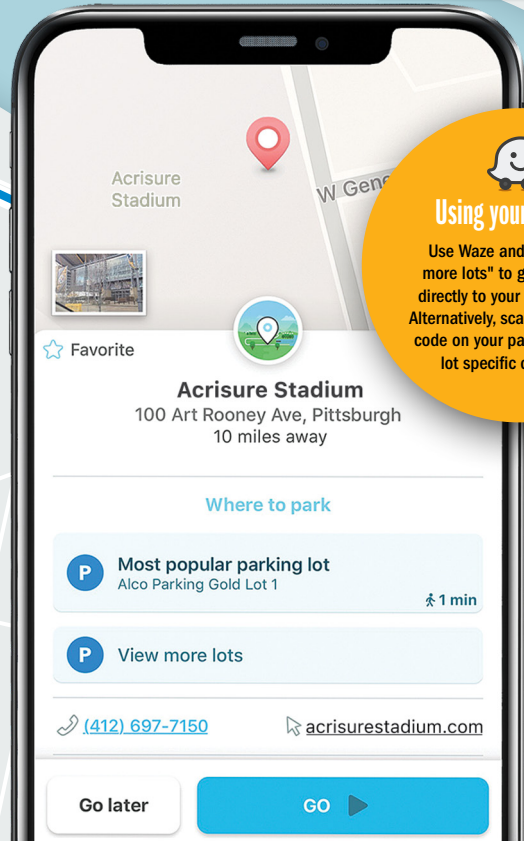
Acrisure Stadium

W Gene

Favorite

Acrisure Stadium
100 Art Rooney Ave, Pittsburgh
10 miles away

Where to park

P Most popular parking lot
Alco Parking Gold Lot 1
1 min

P View more lots

(412) 697-7150

acrisurestadium.com

Go later

GO

Using your

Use Waze and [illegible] more lots" to g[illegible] directly to your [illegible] Alternatively, sca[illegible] code on your pa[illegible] lot specific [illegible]